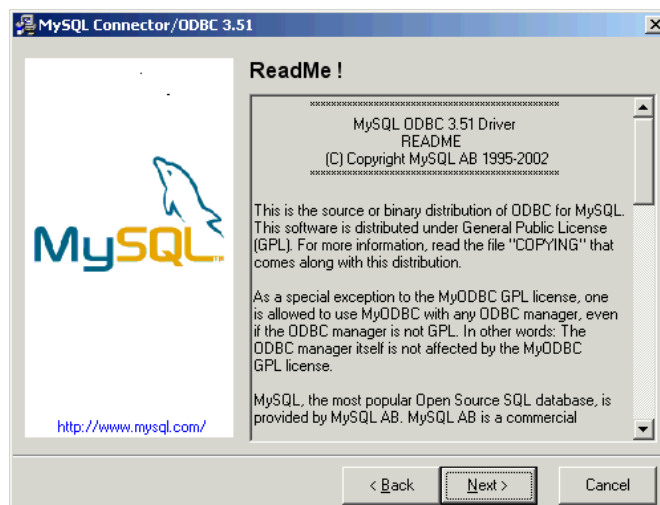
MySQL Connector/ODBC 3.51

×

MySQL

http://www.mysql.com/

ReadMe !

xxxxxxxxxxxxxxxxxxxxxxxxxxxxxxxxxxxxxxxxxxxx
MySQL ODBC 3.51 Driver
README
(C) Copyright MySQL AB 1995-2002
xxxxxxxxxxxxxxxxxxxxxxxxxxxxxxxxxxxxxxxxxxxx

This is the source or binary distribution of ODBC for MySQL. This software is distributed under General Public License (GPL). For more information, read the file "COPYING" that comes along with this distribution.

As a special exception to the MyODBC GPL license, one is allowed to use MyODBC with any ODBC manager, even if the ODBC manager is not GPL. In other words: The ODBC manager itself is not affected by the MyODBC GPL license.

MySQL, the most popular Open Source SQL database, is provided by MySQL AB. MySQL AB is a commercial

< Back

Next >

Cancel